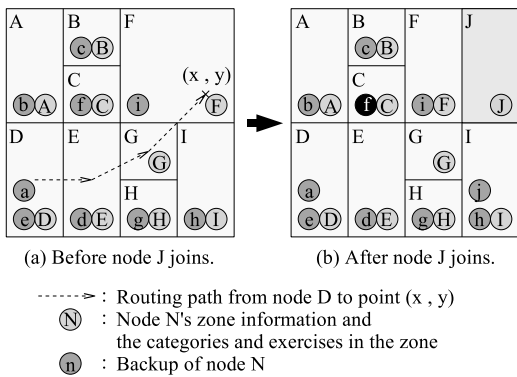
A
B
c B
F
C
(x , y)
b A
f C
i
F
D
E
G
G
I
a
H
e D
d E
g H
h I

(a) Before node J joins.

A
B
c B
F
J
C
b A
f C
i F
J
D
E
G
G
I
a
H
j
e D
d E
g H
h I

(b) After node J joins.

- - - - -> : Routing path from node D to point (x , y)
N : Node N's zone information and the categories and exercises in the zone
n : Backup of node N